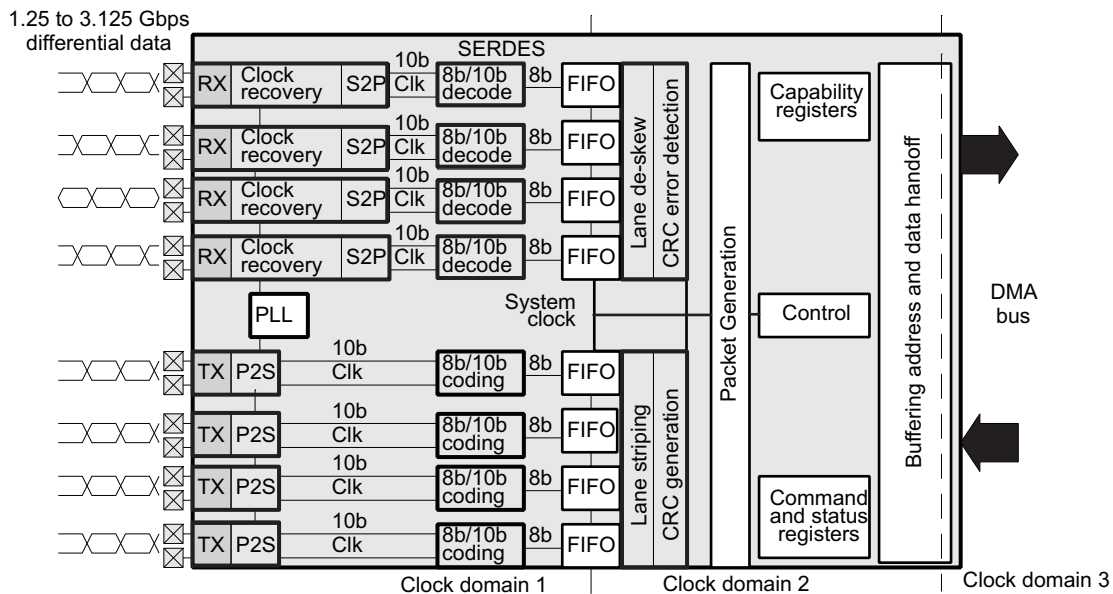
1.25 to 3.125 Gbps
differential data

SERDES

RX Clock recovery S2P 10b Clk 8b/10b decode 8b FIFO
RX Clock recovery S2P 10b Clk 8b/10b decode 8b FIFO
RX Clock recovery S2P 10b Clk 8b/10b decode 8b FIFO
RX Clock recovery S2P 10b Clk 8b/10b decode 8b FIFO

Lane de-skew
CRC error detection

PLL

System clock

TX P2S 10b Clk 8b/10b coding 8b FIFO
TX P2S 10b Clk 8b/10b coding 8b FIFO
TX P2S 10b Clk 8b/10b coding 8b FIFO
TX P2S 10b Clk 8b/10b coding 8b FIFO

Lane striping
CRC generation

Packet Generation

Capability registers

Control

Command and status registers

Buffering address and data handoff

DMA bus

Clock domain 1
Clock domain 2
Clock domain 3